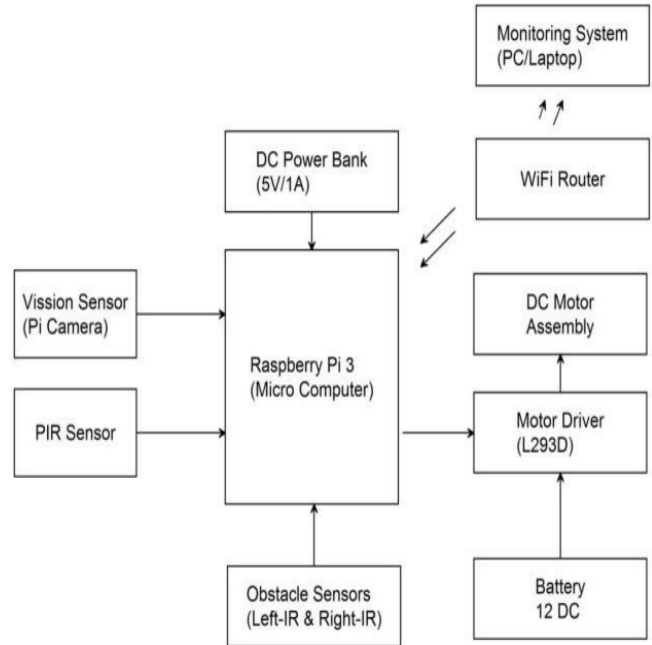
Monitoring System
(PC/Laptop)

DC Power Bank
(5V/1A)

WiFi Router

Vission Sensor
(Pi Camera)

Raspberry Pi 3
(Micro Computer)

DC Motor
Assembly

PIR Sensor

Motor Driver
(L293D)

Obstacle Sensors
(Left-IR & Right-IR)

Battery
12 DC